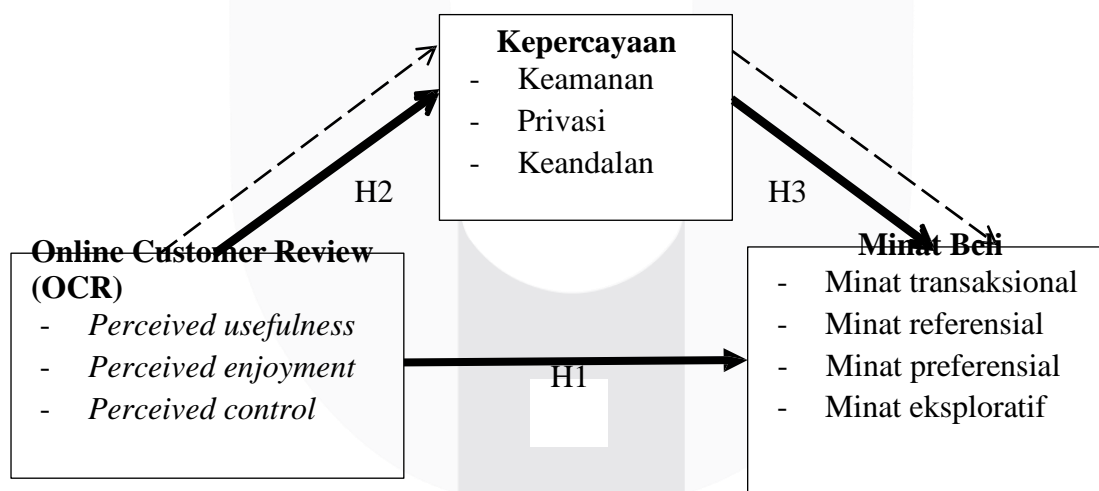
Kepercayaan
- Keamanan
- Privasi
- Keandalan

H2

H3

Online Customer Review (OCR)
- *Perceived usefulness*
- *Perceived enjoyment*
- *Perceived control*

H1

Minat Beli
- Minat transaksional
- Minat referensial
- Minat preferensial
- Minat eksploratif